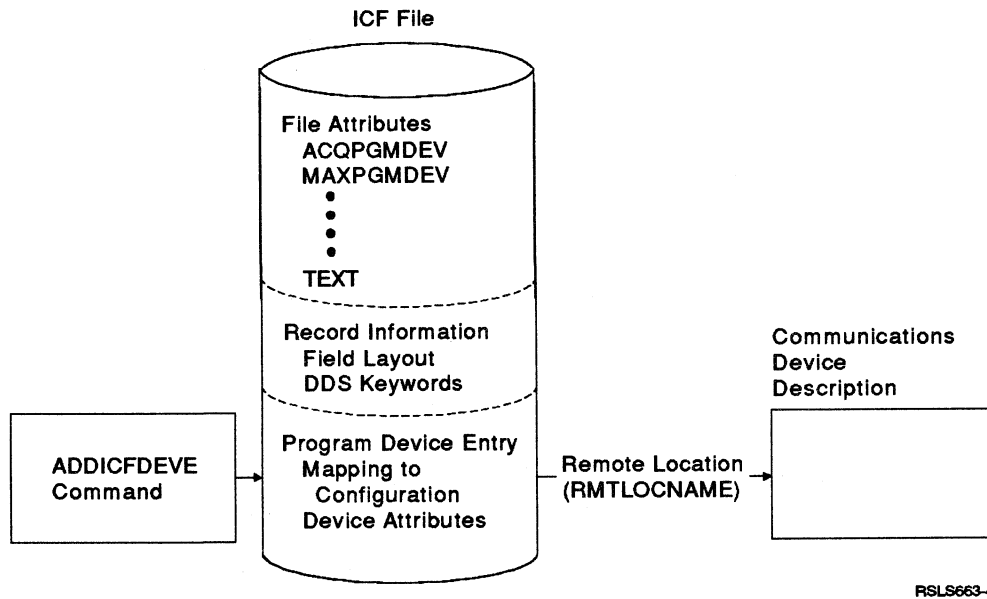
ICF File

File Attributes
ACQPGMDEV
MAXPGMDEV
•
•
•
•
TEXT

Record Information
Field Layout
DDS Keywords

Program Device Entry
Mapping to
Configuration
Device Attributes

ADDICFDEVE
Command

Remote Location
(RMTLOCNAME)

Communications
Device
Description

RSLS663-